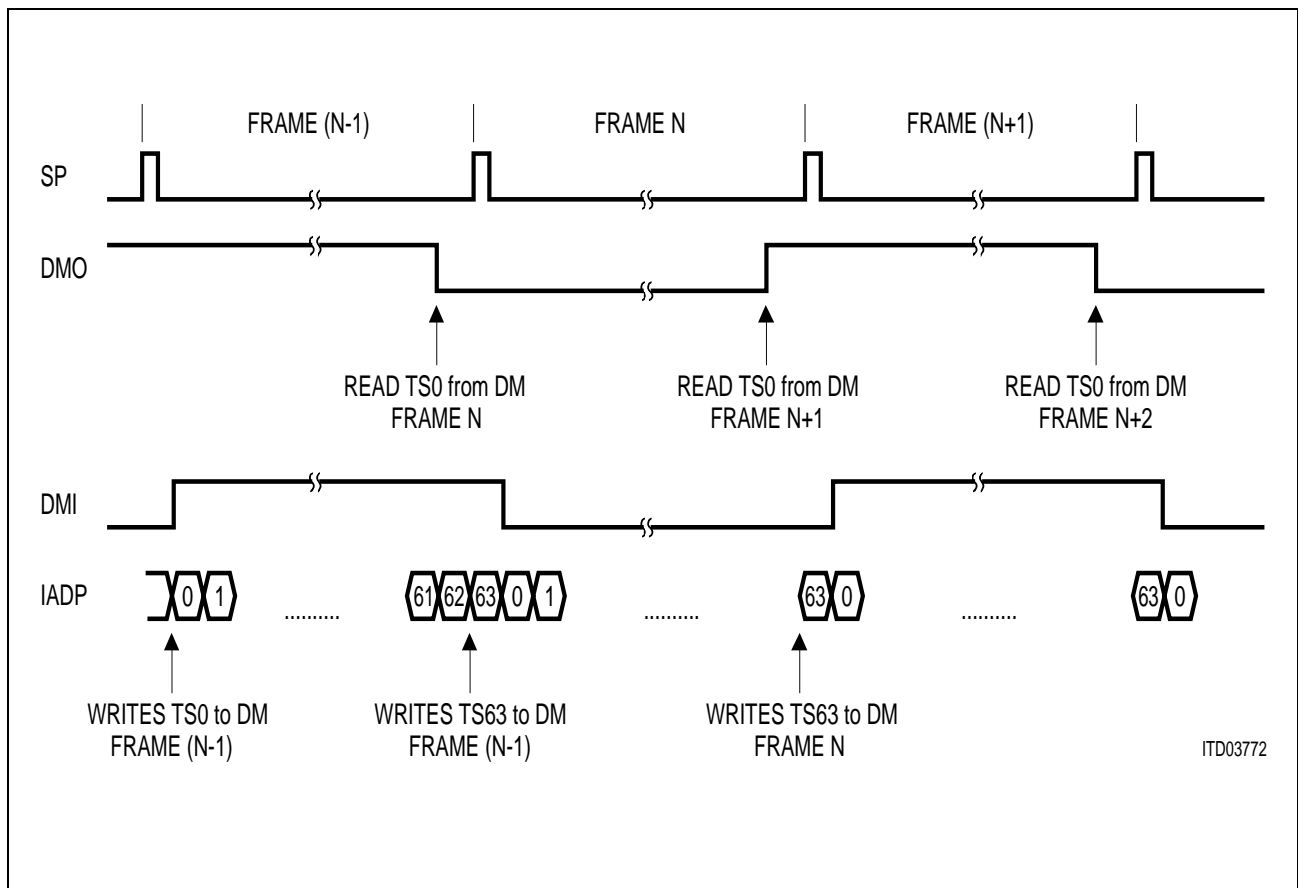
FRAME (N-1)
FRAME N
FRAME (N+1)

SP

DMO

READ TS0 from DM
FRAME N

READ TS0 from DM
FRAME N+1

READ TS0 from DM
FRAME N+2

DMI

IADP
0 1 .......... 61 62 63 0 1 .......... 63 0 .......... 63 0

WRITES TS0 to DM
FRAME (N-1)

WRITES TS63 to DM
FRAME (N-1)

WRITES TS63 to DM
FRAME N

ITD03772